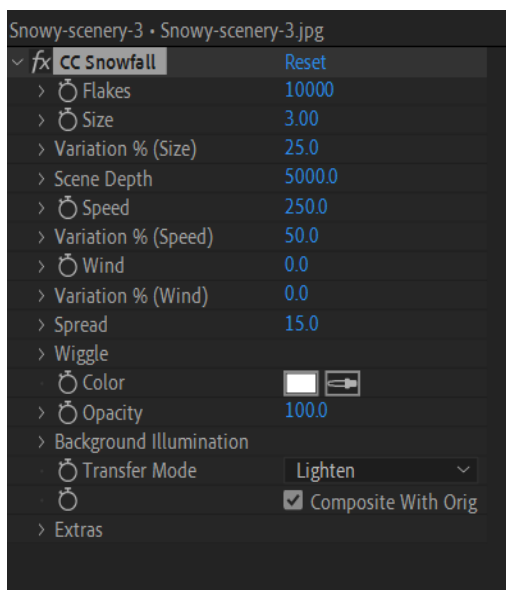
Snowy-scenery-3 • Snowy-scenery-3.jpg

fx CC Snowfall Reset

Flakes 10000

Size 3.00

Variation % (Size) 25.0

Scene Depth 5000.0

Speed 250.0

Variation % (Speed) 50.0

Wind 0.0

Variation % (Wind) 0.0

Spread 15.0

Wiggle

Color

Opacity 100.0

Background Illumination

Transfer Mode Lighten

Composite With Orig

Extras